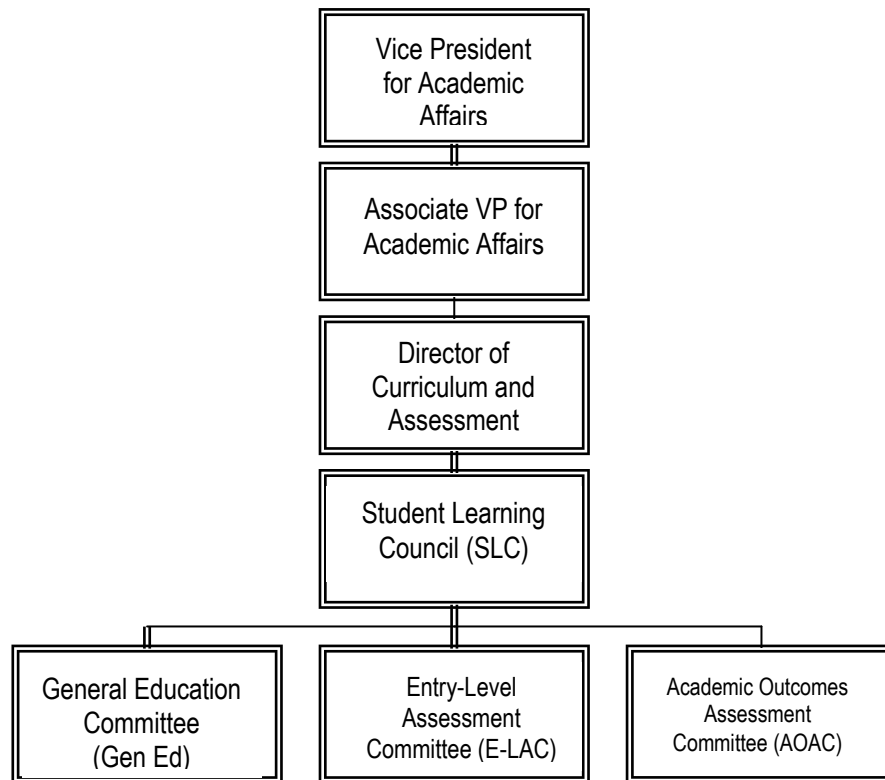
Vice President for Academic Affairs

Associate VP for Academic Affairs

Director of Curriculum and Assessment

Student Learning Council (SLC)

General Education Committee (Gen Ed)

Entry-Level Assessment Committee (E-LAC)

Academic Outcomes Assessment Committee (AOAC)